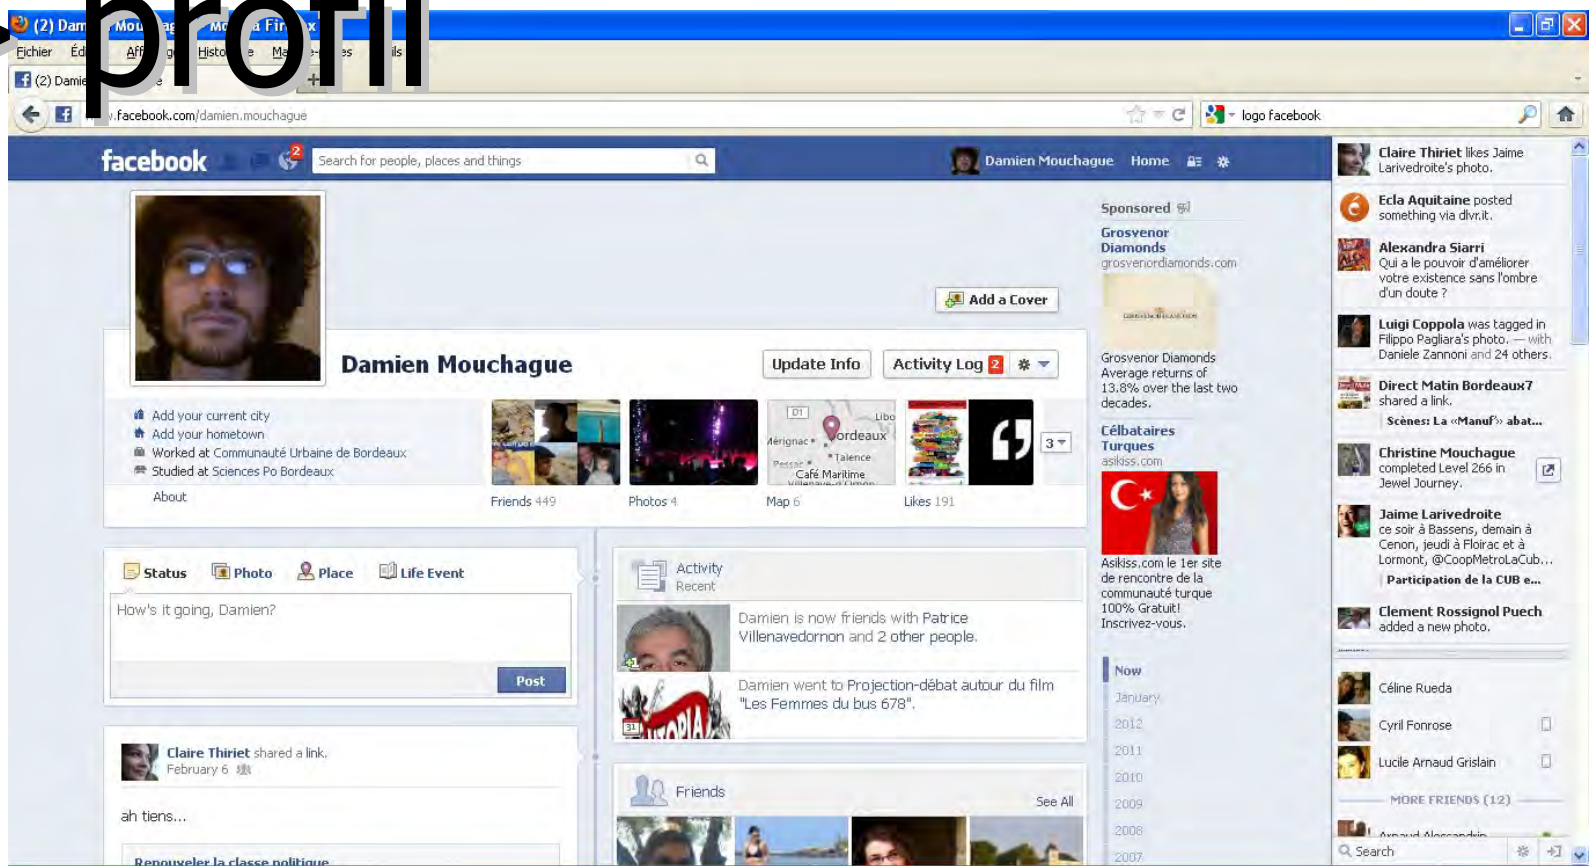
profil

(2) Dam Mou Mo a Firefox

Fichier Éd Aff Histo Ma ils

(2) Damie

.facebook.com/damien.mouchague

logo facebook

facebook

2

Search for people, places and things

Damien Mouchague Home

Add a Cover

Damien Mouchague

Update Info Activity Log 2

Add your current city
Add your hometown
Worked at Communauté Urbaine de Bordeaux
Studied at Sciences Po Bordeaux

About

Friends 449 Photos 4 Map 6 Likes 191

3

Status Photo Place Life Event

How's it going, Damien?

Post

Claire Thiriet shared a link.
February 6

ah tiens...

Renouveler la classe politique

Activity
Recent

Damien is now friends with Patrice Villenavedornon and 2 other people.

Damien went to Projection-débat autour du film "Les Femmes du bus 678".

Friends

See All

Sponsored

Grosvenor Diamonds
grosvenordiamonds.com

Grosvenor Diamonds Average returns of 13.8% over the last two decades.

Célbataires Turques
asikiss.com

Asikiss.com le 1er site de rencontre de la communauté turque 100% Gratuit! Inscrivez-vous.

Now
January
2012
2011
2010
2009
2008
2007

Claire Thiriet likes Jaime Larivedroite's photo.

Ecla Aquitaine posted something via dlvr.it.

Alexandra Siarri
Qui a le pouvoir d'améliorer votre existence sans l'ombre d'un doute ?

Luigi Coppola was tagged in Filippo Pagliara's photo. — with Daniele Zannoni and 24 others.

Direct Matin Bordeaux7 shared a link.
Scènes: La «Manuf» abat...

Christine Mouchague completed Level 266 in Jewel Journey.

Jaime Larivedroite
ce soir à Bassens, demain à Cenon, jeudi à Floirac et à Lormont, @CoopMetroLaCub...
Participation de la CUB e...

Clement Rossignol Puech added a new photo.

Céline Rueda
Cyril Fonrose
Lucile Arnaud Grislain

MORE FRIENDS (12)

Search